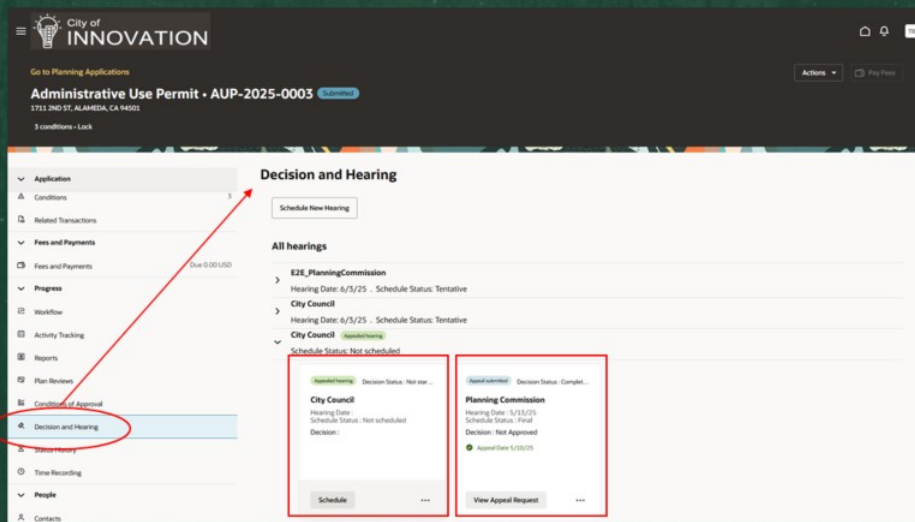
City of INNOVATION

Go to Planning Applications

Actions

Pay Fees

Administrative Use Permit • AUP-2025-0003 Submitted

1711 2ND ST, ALAMEDA, CA 94501

3 conditions • Lock

Application

Conditions 3

Related Transactions

Fees and Payments

Fees and Payments Due 0.00 USD

Progress

Workflow

Activity Tracking

Reports

Plan Reviews

Conditions of Approval

Decision and Hearing

Status History

Time Recording

People

Contacts

Decision and Hearing

Schedule New Hearing

All hearings

E2E_PlanningCommission

Hearing Date: 6/3/25 . Schedule Status: Tentative

City Council

Hearing Date: 6/3/25 . Schedule Status: Tentative

City Council Appealed hearing

Schedule Status: Not scheduled

Appealed hearing Decision Status : Not star...

City Council

Hearing Date :

Schedule Status : Not scheduled

Decision :

Schedule ...

Appeal submitted Decision Status : Complet...

Planning Commission

Hearing Date : 5/13/25

Schedule Status : Final

Decision : Not Approved

Appeal Date 5/10/25

View Appeal Request ...